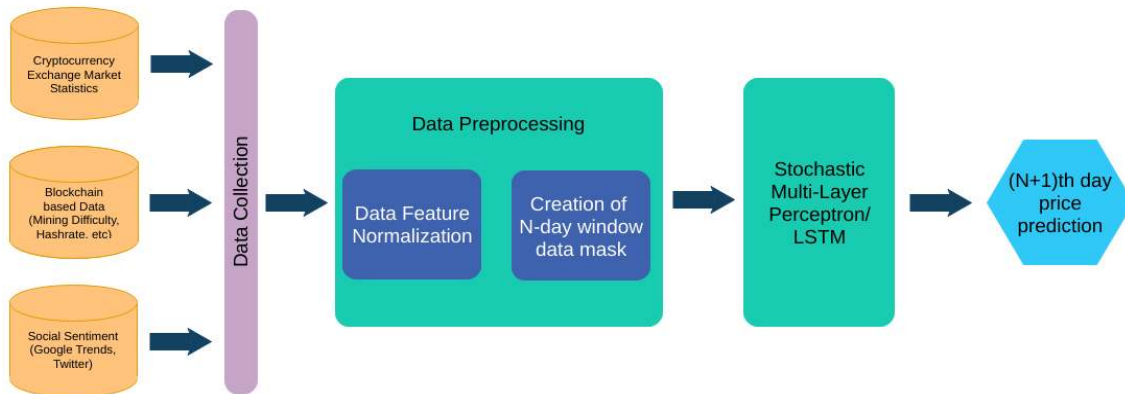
Cryptocurrency Exchange Market Statistics

Blockchain based Data (Mining Difficulty, Hashrate. etc)

Social Sentiment (Google Trends, Twitter)

Data Collection

Data Preprocessing

Data Feature Normalization

Creation of N-day window data mask

Stochastic Multi-Layer Perceptron/ LSTM

(N+1)th day price prediction